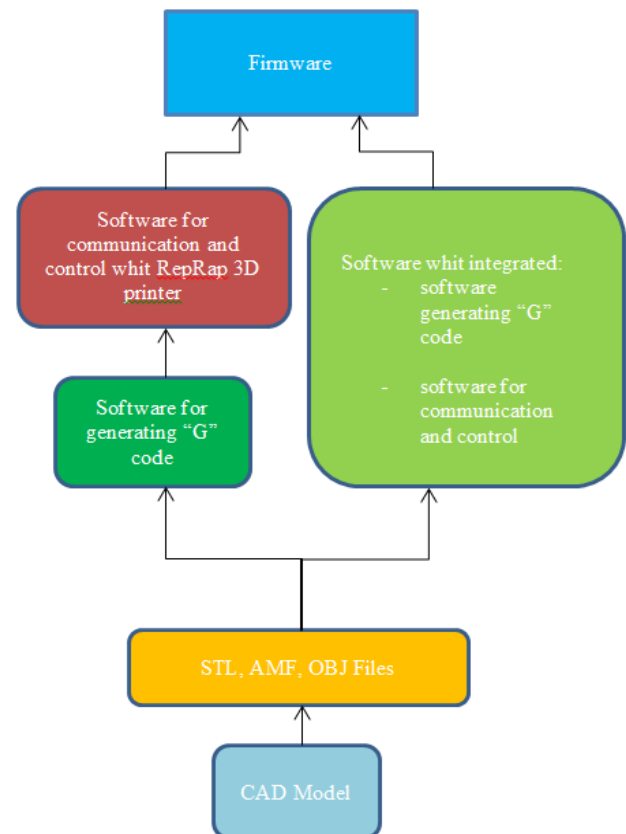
Firmware

Software for communication and control whit RepRap 3D printer

Software whit integrated:
- software generating "G" code
- software for communication and control

Software for generating "G" code

STL, AMF, OBJ Files

CAD Model